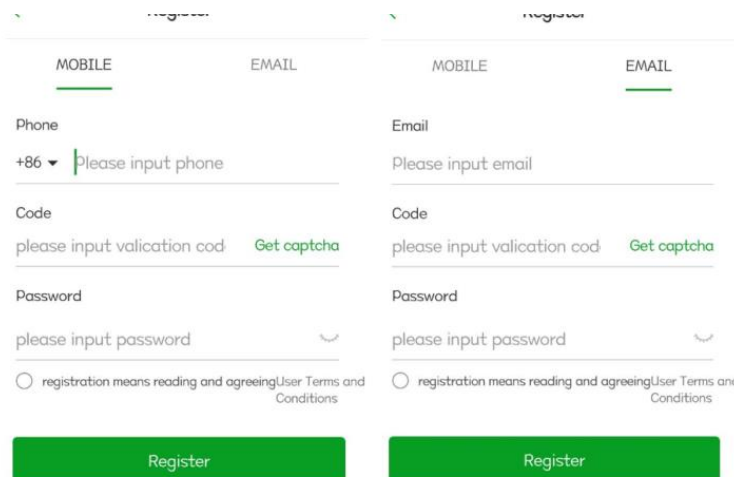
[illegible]

MOBILE EMAIL

Phone

+86 Please input phone

Code

please input valication cod Get captcha

Password

please input password

registration means reading and agreeingUser Terms and Conditions

Register

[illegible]

MOBILE EMAIL

Email

Please input email

Code

please input valication cod Get captcha

Password

please input password

registration means reading and agreeingUser Terms an Conditions

Register